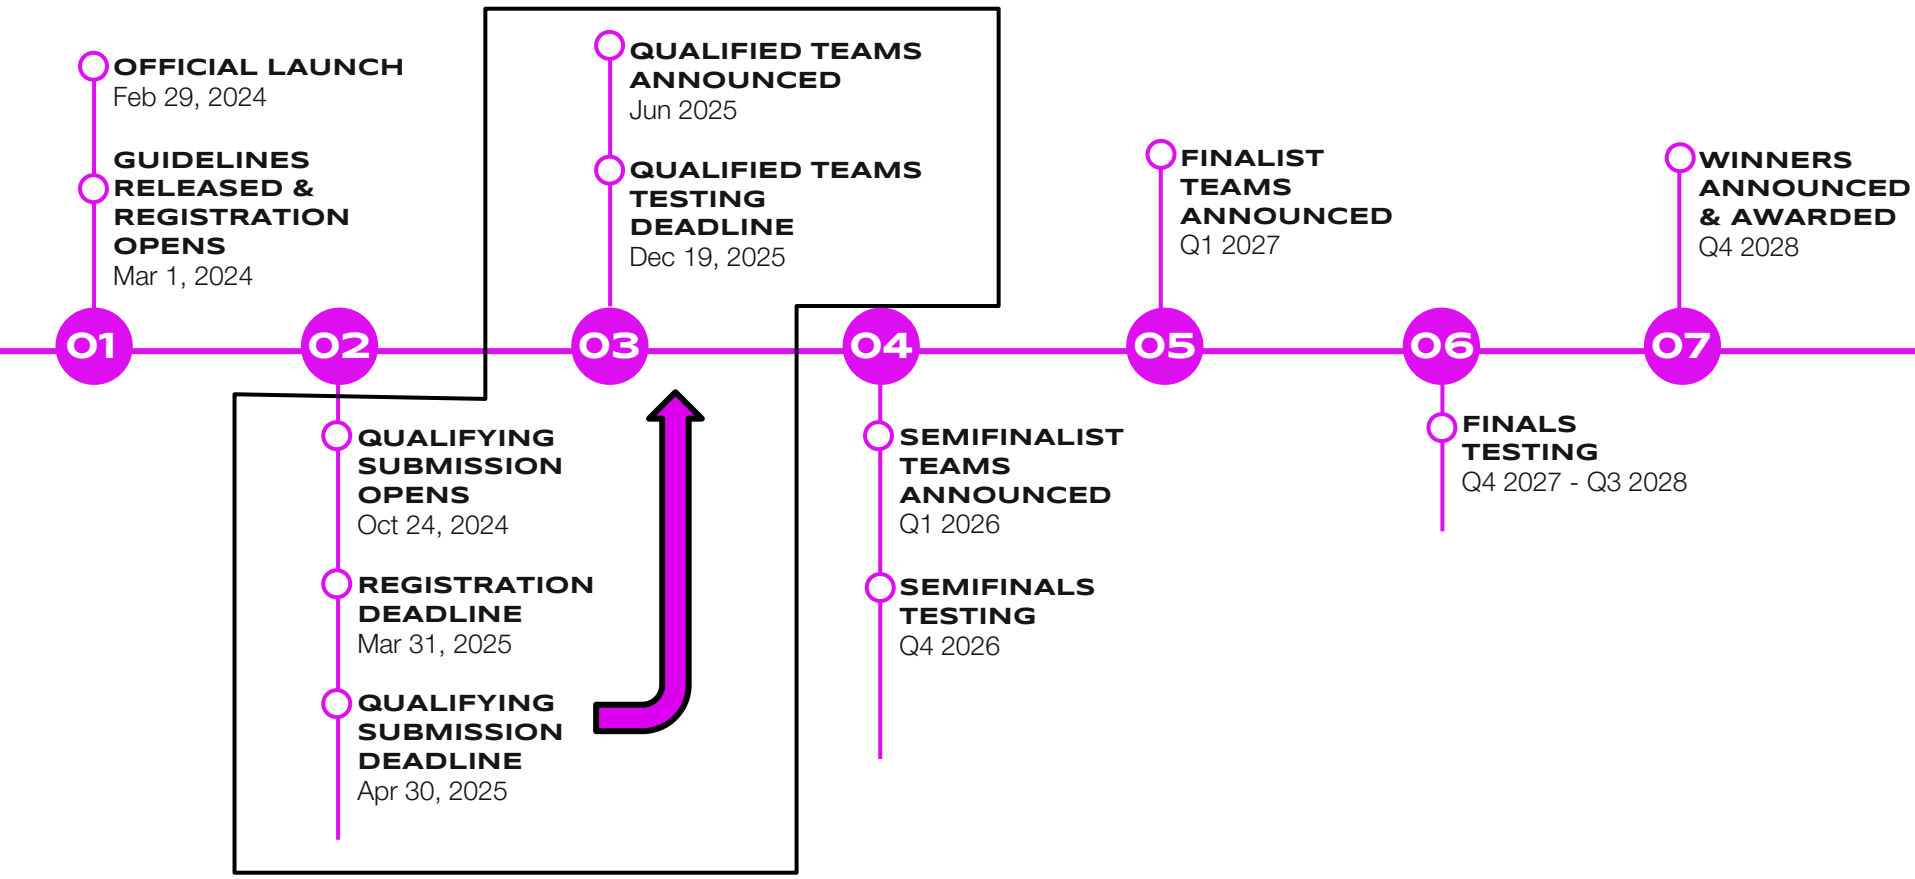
OFFICIAL LAUNCH
Feb 29, 2024

GUIDELINES RELEASED & REGISTRATION OPENS
Mar 1, 2024

QUALIFIED TEAMS ANNOUNCED
Jun 2025

QUALIFIED TEAMS TESTING DEADLINE
Dec 19, 2025

FINALIST TEAMS ANNOUNCED
Q1 2027

WINNERS ANNOUNCED & AWARDED
Q4 2028

01

02

03

04

05

06

07

QUALIFYING SUBMISSION OPENS
Oct 24, 2024

REGISTRATION DEADLINE
Mar 31, 2025

QUALIFYING SUBMISSION DEADLINE
Apr 30, 2025

SEMIFINALIST TEAMS ANNOUNCED
Q1 2026

SEMIFINALS TESTING
Q4 2026

FINALS TESTING
Q4 2027 - Q3 2028